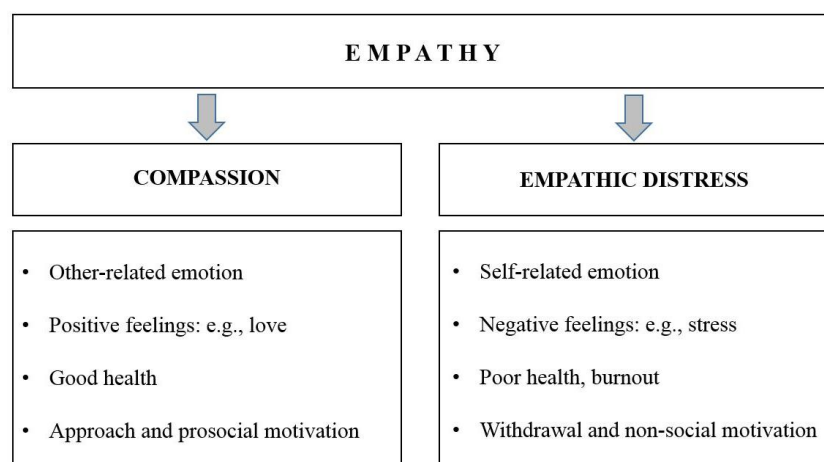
E M P A T H Y

COMPASSION

- Other-related emotion
- Positive feelings: e.g., love
- Good health
- Approach and prosocial motivation

EMPATHIC DISTRESS

- Self-related emotion
- Negative feelings: e.g., stress
- Poor health, burnout
- Withdrawal and non-social motivation